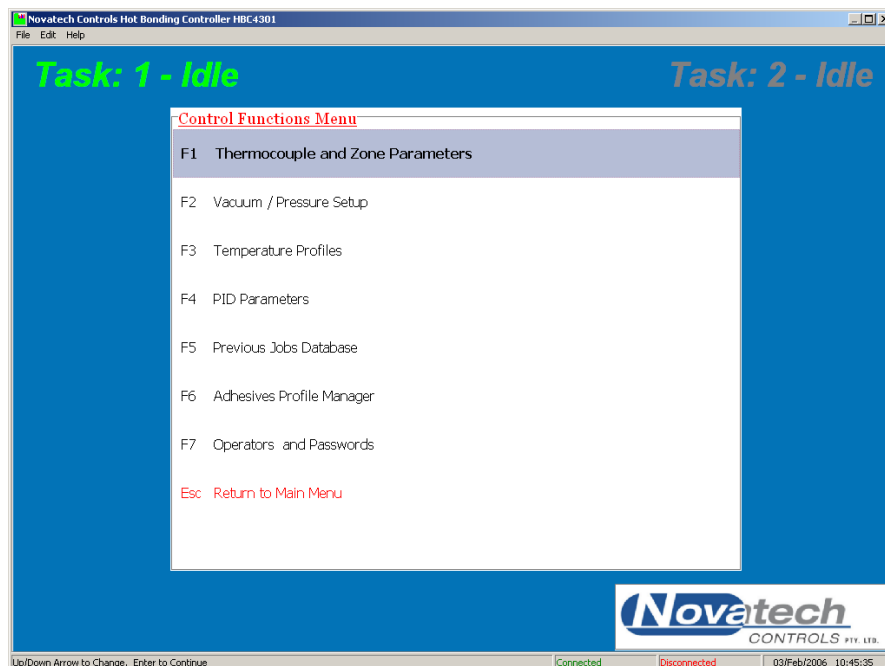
Novatech Controls Hot Bonding Controller HBC4301

File Edit Help

Task: 1 - Idle

Task: 2 - Idle

Control Functions Menu

F1 Thermocouple and Zone Parameters

F2 Vacuum / Pressure Setup

F3 Temperature Profiles

F4 PID Parameters

F5 Previous Jobs Database

F6 Adhesives Profile Manager

F7 Operators and Passwords

Esc Return to Main Menu

Novatech CONTROLS PTY. LTD.

Up/Down Arrow to Change. Enter to Continue

Connected

Disconnected

03/Feb/2006 10:45:35